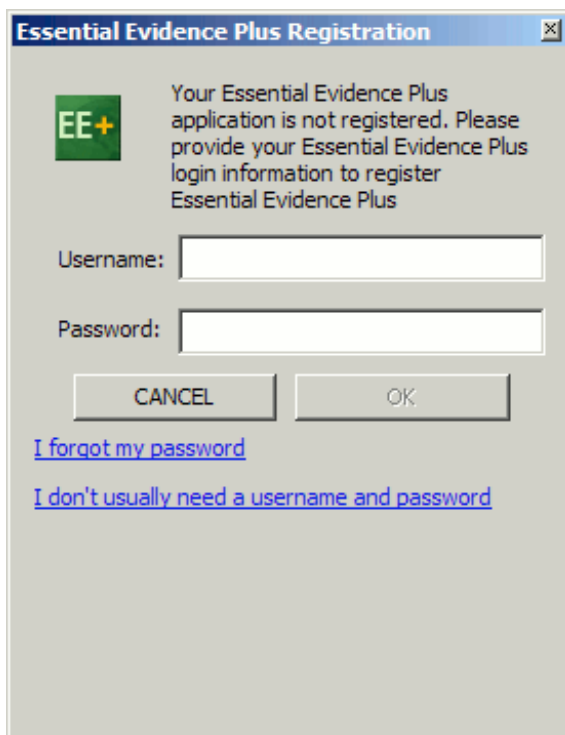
Essential Evidence Plus Registration

EE+

Your Essential Evidence Plus application is not registered. Please provide your Essential Evidence Plus login information to register Essential Evidence Plus

Username:

Password:

CANCEL

OK

I forgot my password

I don't usually need a username and password